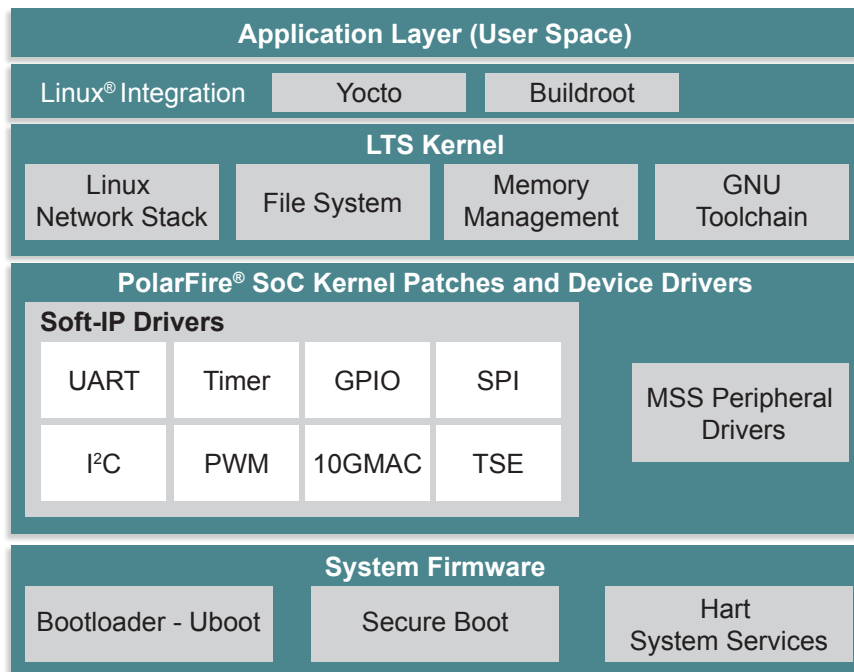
Application Layer (User Space)

Linux® Integration
Yocto
Buildroot

LTS Kernel

Linux Network Stack
File System
Memory Management
GNU Toolchain

PolarFire® SoC Kernel Patches and Device Drivers

Soft-IP Drivers

| UART | Timer | GPIO | SPI |
|---|---|---|---|
| I$^2$C | PWM | 10GMAC | TSE |

MSS Peripheral Drivers

System Firmware

Bootloader - Uboot
Secure Boot
Hart System Services